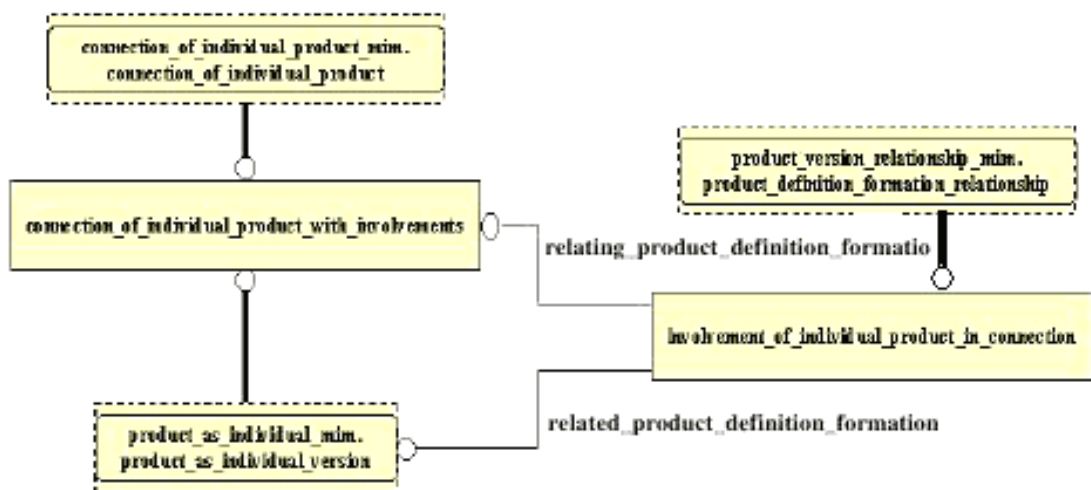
connection_of_individual_product_mim.
connection_of_individual_product

product_version_relationship_mim.
product_definition_formation_relationship

connection_of_individual_product_with_involvements

relating_product_definition_formatio

involvement_of_individual_product_in_connection

product_as_individual_mim.
product_as_individual_version

related_product_definition_formation